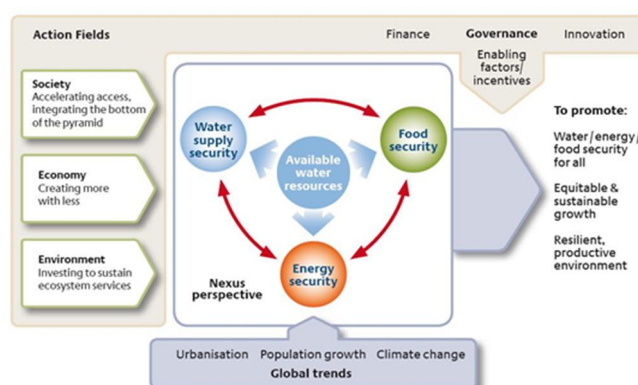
Action Fields

Finance

Governance

Innovation

Enabling factors/ incentives

Society
Accelerating access, integrating the bottom of the pyramid

Economy
Creating more with less

Environment
Investing to sustain ecosystem services

Water supply security

Available water resources

Food security

Energy security

Nexus perspective

To promote:

Water / energy / food security for all

Equitable & sustainable growth

Resilient, productive environment

Urbanisation

Population growth

Climate change

Global trends